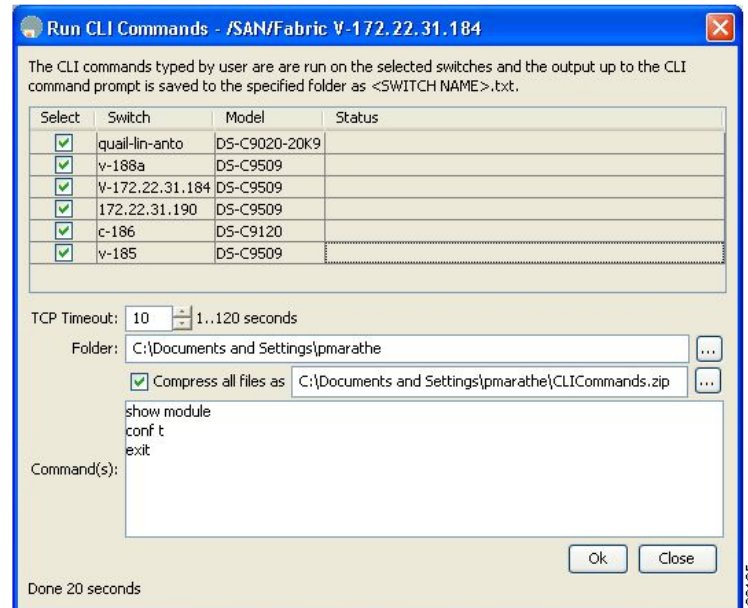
Run CLI Commands - /SAN/Fabric V-172.22.31.184

The CLI commands typed by user are are run on the selected switches and the output up to the CLI command prompt is saved to the specified folder as <SWITCH NAME>.txt.

| Select | Switch | Model | Status |
|---|---|---|---|
| ☑ | quail-lin-anto | DS-C9020-20K9 | |
| ☑ | v-188a | DS-C9509 | |
| ☑ | V-172.22.31.184 | DS-C9509 | |
| ☑ | 172.22.31.190 | DS-C9509 | |
| ☑ | c-186 | DS-C9120 | |
| ☑ | v-185 | DS-C9509 | |

TCP Timeout: 10 1..120 seconds

Folder: C:\Documents and Settings\pmarathe ...

Compress all files as C:\Documents and Settings\pmarathe\CLICommands.zip ...

Command(s):
show module
conf t
exit

Ok Close

Done 20 seconds

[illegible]